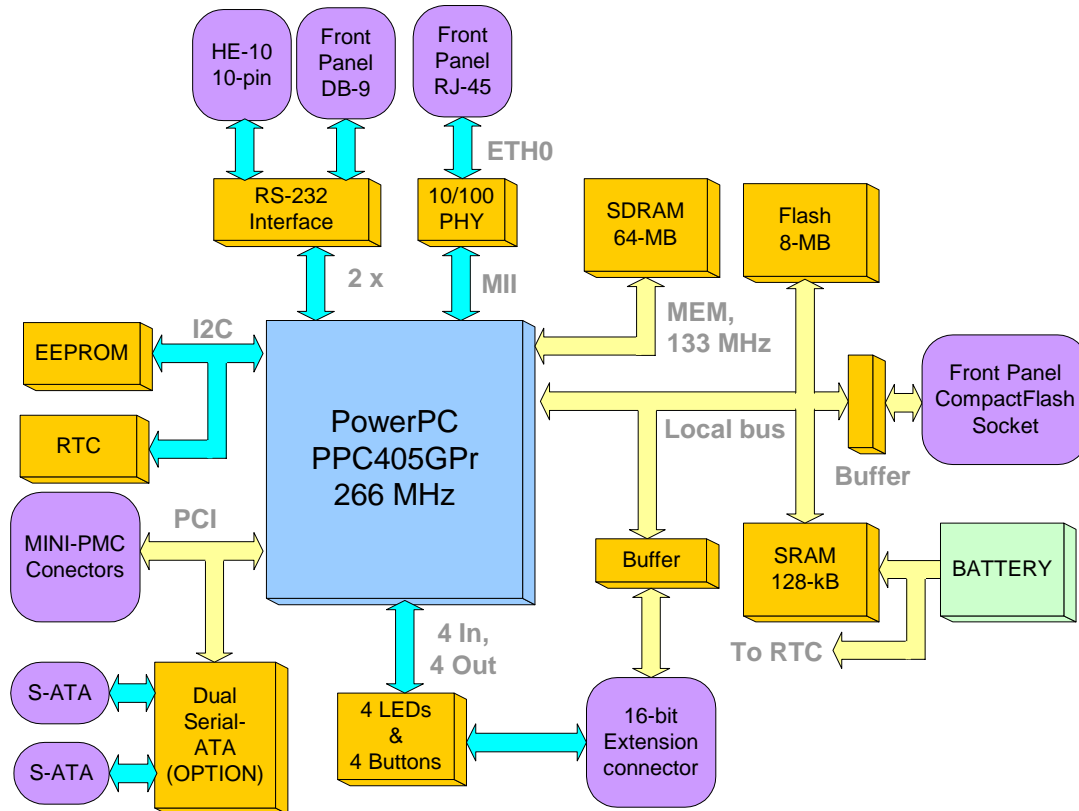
HE-10
10-pin

Front
Panel
DB-9

Front
Panel
RJ-45

ETH0

RS-232
Interface

10/100
PHY

SDRAM
64-MB

Flash
8-MB

2 x

MII

MEM,
133 MHz

EEPROM

I2C

PowerPC
PPC405GPr
266 MHz

Front Panel
CompactFlash
Socket

RTC

Local bus

Buffer

PCI

MINI-PMC
Conectors

Buffer

SRAM
128-kB

BATTERY

4 In,
4 Out

To RTC

S-ATA

Dual
Serial-
ATA
(OPTION)

4 LEDs
&
4 Buttons

16-bit
Extension
connector

S-ATA